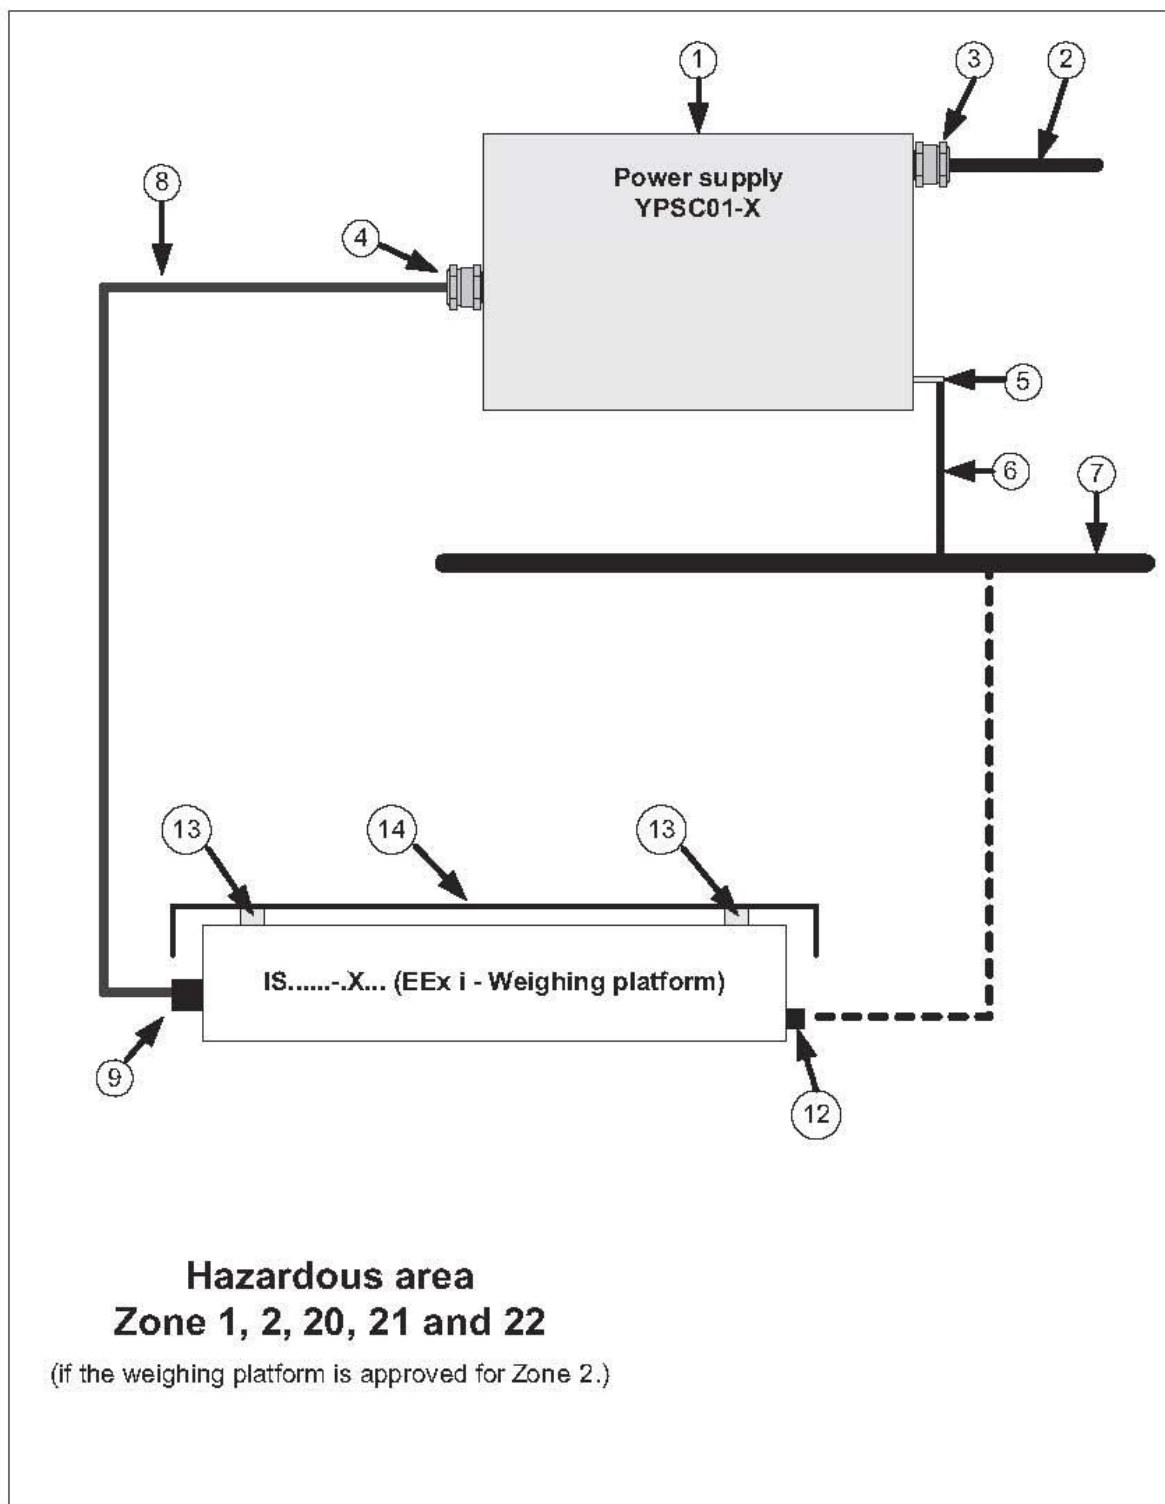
1

3

2

Power supply
YPSC01-X

8

4

5

6

7

13

14

13

IS......-.X... (EEx i - Weighing platform)

9

12

Hazardous area
Zone 1, 2, 20, 21 and 22

(if the weighing platform is approved for Zone 2.)